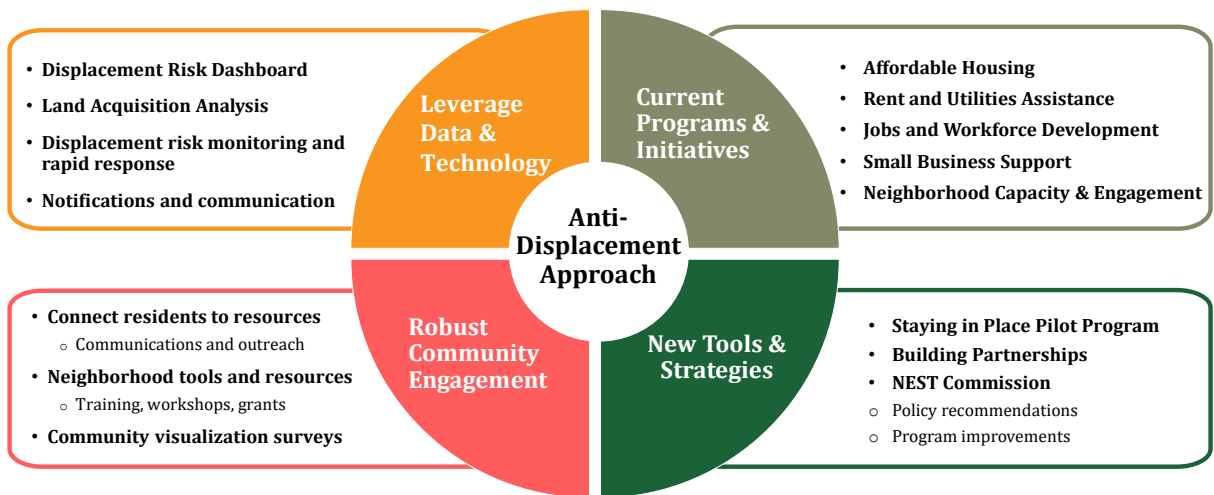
Anti-Displacement Approach

Leverage Data & Technology

- Displacement Risk Dashboard
- Land Acquisition Analysis
- Displacement risk monitoring and rapid response
- Notifications and communication

Current Programs & Initiatives

- Affordable Housing
- Rent and Utilities Assistance
- Jobs and Workforce Development
- Small Business Support
- Neighborhood Capacity & Engagement

Robust Community Engagement

- Connect residents to resources
  - Communications and outreach
- Neighborhood tools and resources
  - Training, workshops, grants
- Community visualization surveys

New Tools & Strategies

- Staying in Place Pilot Program
- Building Partnerships
- NEST Commission
  - Policy recommendations
  - Program improvements